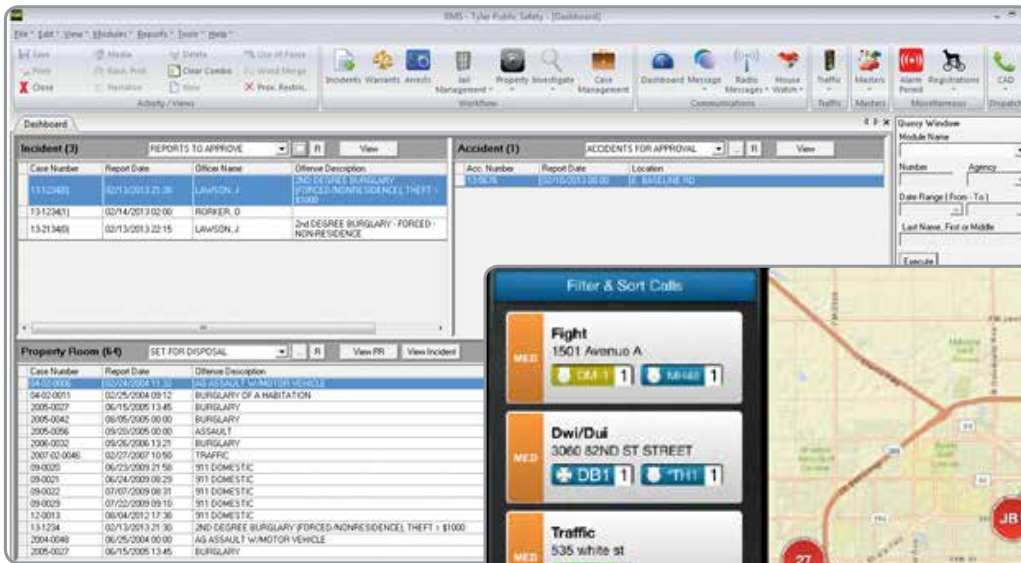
RMS - Tyler Public Safety - [Dashboard]

File Edit View Modules Reports Tools Help

Save | Print | Close | Media | Basic Print | Narrative | Delete | Clear Combo | New | Use of Force | Word Merge | Proc. Restric.

Activity / Views

Incidents | Warrants | Arrests | Jail Management | Property | Investigate | Case Management | Workflow

Dashboard | Message | Radio Messages | House Watch | Communications

Traffic | Traffic | Masters | Masters | Alarm Permit | Registrations | Miscellaneous | CAD | Dispatch

Dashboard

Incident (3) REPORTS TO APPROVE ... R View

| Case Number | Report Date | Officer Name | Offense Description |
|---|---|---|---|
| 13-12340 | 02/13/2013 21:30 | LAWSON, J | 2ND DEGREE BURGLARY (FORCED/NONRESIDENCE), THEFT > $1000 |
| 13-1234(1) | 02/14/2013 02:00 | RORKER, G | |
| 13-21340 | 02/13/2013 22:15 | LAWSON, J | 2nd DEGREE BURGLARY - FORCED - NON-RESIDENCE |

Accident (1) ACCIDENTS FOR APPROVAL ... R View

| Acc. Number | Report Date | Location |
|---|---|---|
| 13-5678 | 02/10/2013 08:00 | E. BASELINE RD |

Query Window
Module Name
Number Agency
Date Range (From - To)
Last Name, First or Middle
Execute

Property Room (64) SET FOR DISPOSAL ... R View PR View Incident

| Case Number | Report Date | Offense Description |
|---|---|---|
| 04-02-0006 | 02/24/2004 11:32 | AG ASSAULT W/MOTOR VEHICLE |
| 04-02-0011 | 02/25/2004 09:12 | BURGLARY OF A HABITATION |
| 2005-0027 | 06/15/2005 13:45 | BURGLARY |
| 2005-0042 | 06/05/2005 00:00 | BURGLARY |
| 2005-0056 | 09/20/2005 00:00 | ASSAULT |
| 2006-0032 | 09/26/2006 13:21 | BURGLARY |
| 2007-02-0046 | 02/27/2007 10:50 | TRAFFIC |
| 09-0020 | 06/23/2009 21:58 | 911 DOMESTIC |
| 09-0021 | 06/24/2009 08:29 | 911 DOMESTIC |
| 09-0022 | 07/07/2009 08:31 | 911 DOMESTIC |
| 09-0029 | 07/22/2009 09:10 | 911 DOMESTIC |
| 12-0013 | 06/04/2012 17:30 | 911 DOMESTIC |
| 13-1234 | 02/13/2013 21:30 | 2ND DEGREE BURGLARY (FORCED/NONRESIDENCE), THEFT > $1000 |
| 2004-0048 | 06/25/2004 00:00 | AG ASSAULT W/MOTOR VEHICLE |
| 2005-0027 | 06/15/2005 13:45 | BURGLARY |

Filter & Sort Calls

MED Fight
1501 Avenue A
DM-1 1 MH48 1

MED Dwi/Dui
3060 82ND ST STREET
DB1 1 TH1 1

MED Traffic
535 white st

27

JB